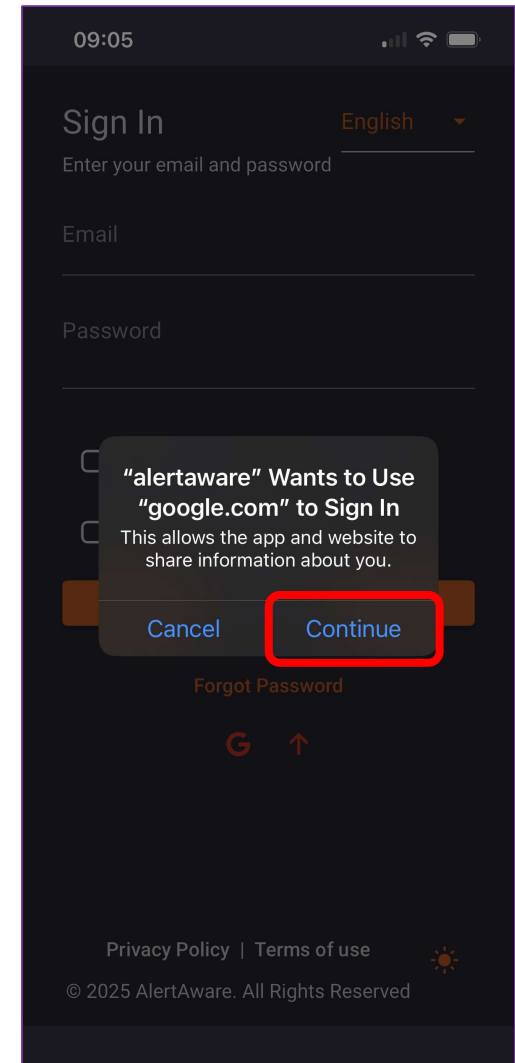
09:05

Sign In
English
Enter your email and password

Email

Password

"alertaware" Wants to Use "google.com" to Sign In
This allows the app and website to share information about you.

Cancel
Continue

Forgot Password

G

Privacy Policy | Terms of use

© 2025 AlertAware. All Rights Reserved